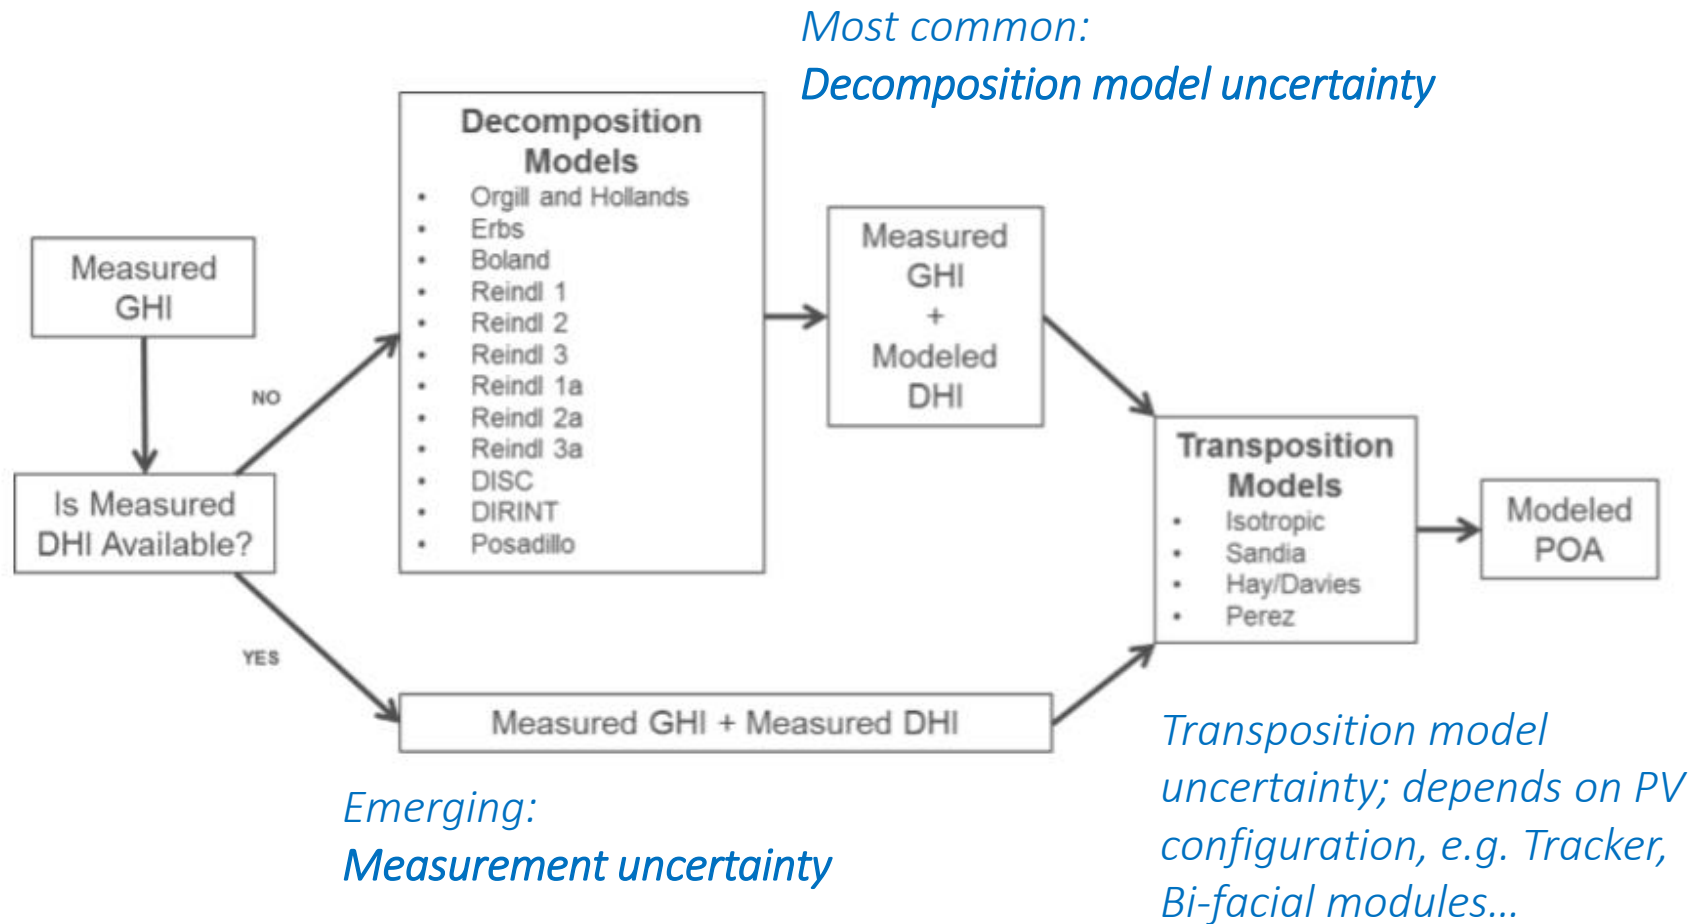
Most common:
Decomposition model uncertainty

Measured GHI

Is Measured DHI Available?

NO

YES

Decomposition Models
• Orgill and Hollands
• Erbs
• Boland
• Reindl 1
• Reindl 2
• Reindl 3
• Reindl 1a
• Reindl 2a
• Reindl 3a
• DISC
• DIRINT
• Posadillo

Measured GHI + Modeled DHI

Transposition Models
• Isotropic
• Sandia
• Hay/Davies
• Perez

Modeled POA

Measured GHI + Measured DHI

Emerging:
Measurement uncertainty

Transposition model uncertainty; depends on PV configuration, e.g. Tracker, Bi-facial modules…